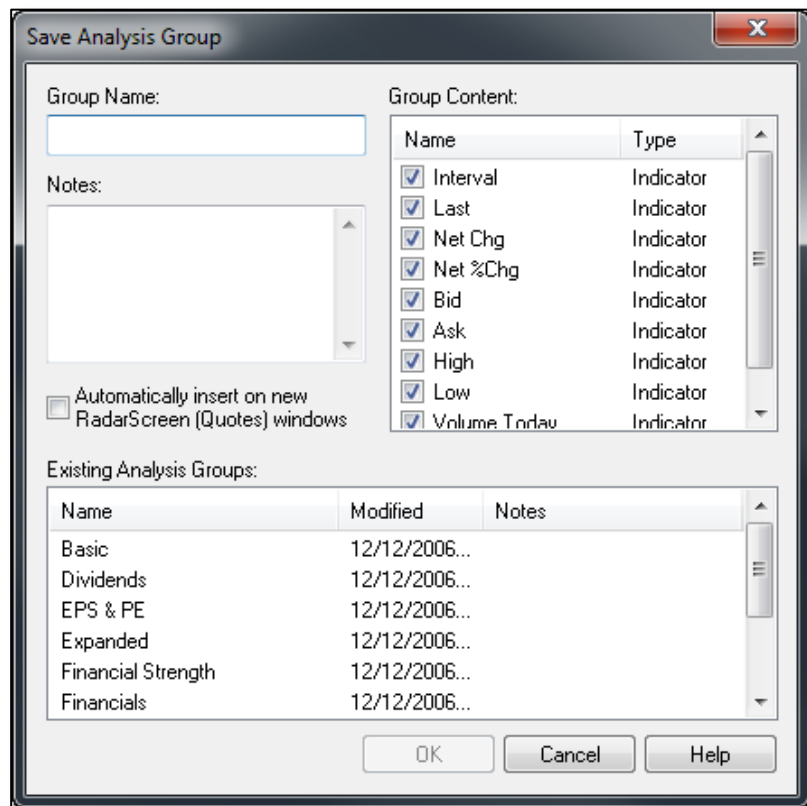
Save Analysis Group

Group Name:

Notes:

Automatically insert on new RadarScreen (Quotes) windows

Group Content:

| Name | Type |
|---|---|
| Interval | Indicator |
| Last | Indicator |
| Net Chg | Indicator |
| Net %Chg | Indicator |
| Bid | Indicator |
| Ask | Indicator |
| High | Indicator |
| Low | Indicator |
| Volume Today | Indicator |

Existing Analysis Groups:

| Name | Modified | Notes |
|---|---|---|
| Basic | 12/12/2006... | |
| Dividends | 12/12/2006... | |
| EPS & PE | 12/12/2006... | |
| Expanded | 12/12/2006... | |
| Financial Strength | 12/12/2006... | |
| Financials | 12/12/2006... | |

OK Cancel Help